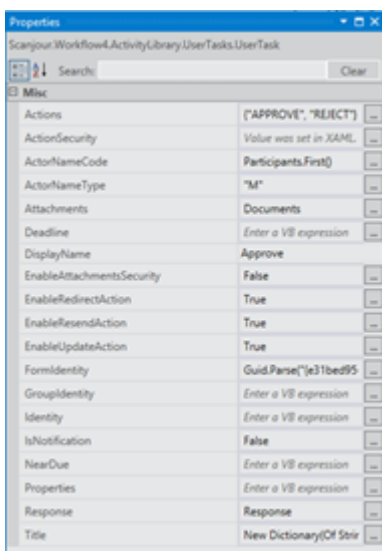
Properties

Scanjour.Workflow4.ActivityLibrary.UserTasks.UserTask

Search: Clear

Misc

| | |
|---|---|
| Actions | {"APPROVE", "REJECT"} ... |
| ActionSecurity | Value was set in XAML. ... |
| ActorNameCode | Participants.First() ... |
| ActorNameType | "M" ... |
| Attachments | Documents ... |
| Deadline | Enter a VB expression ... |
| DisplayName | Approve |
| EnableAttachmentsSecurity | False ... |
| EnableRedirectAction | True ... |
| EnableResendAction | True ... |
| EnableUpdateAction | True ... |
| FormIdentity | Guid.Parse("{e31bed95 ... |
| GroupIdentity | Enter a VB expression ... |
| Identity | Enter a VB expression ... |
| IsNotification | False ... |
| NearDue | Enter a VB expression ... |
| Properties | Enter a VB expression ... |
| Response | Response ... |
| Title | New Dictionary(Of Strir ... |